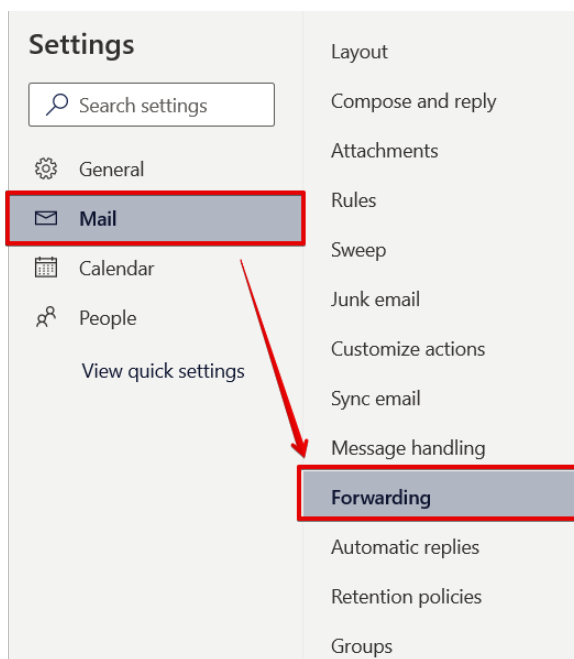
Settings

Search settings

General

Mail

Calendar

People

View quick settings

Layout

Compose and reply

Attachments

Rules

Sweep

Junk email

Customize actions

Sync email

Message handling

Forwarding

Automatic replies

Retention policies

Groups